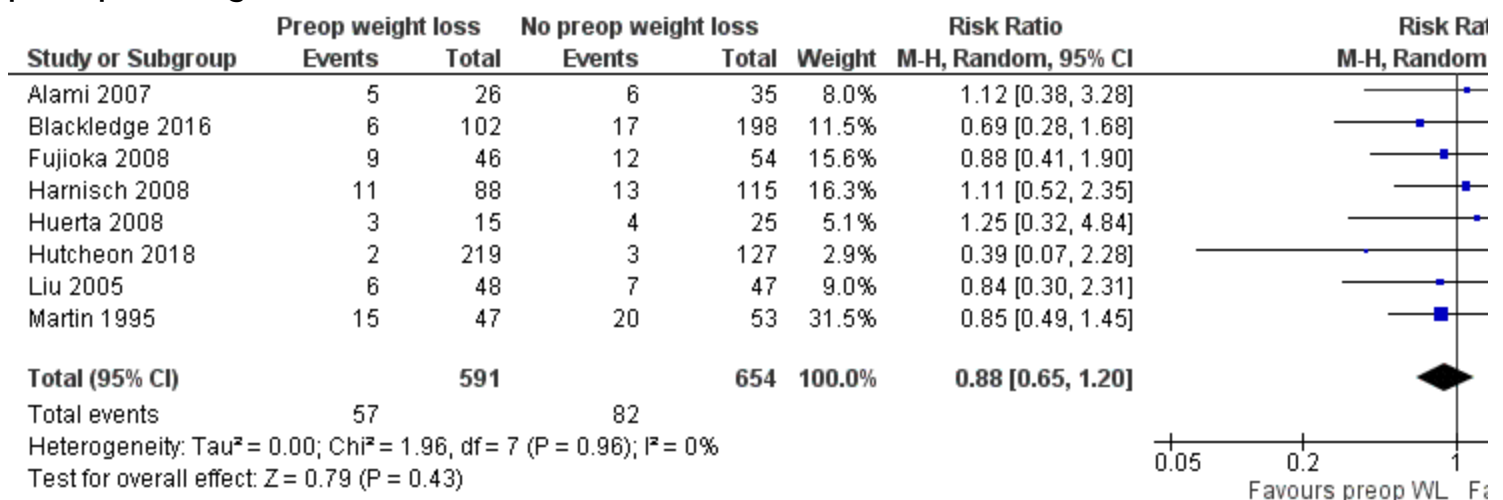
| Study or Subgroup | Preop weight loss Events | Preop weight loss Total | No preop weight loss Events | No preop weight loss Total | Weight | Risk Ratio M-H, Random, 95% CI |
|---|---|---|---|---|---|---|
| Alami 2007 | 5 | 26 | 6 | 35 | 8.0% | 1.12 [0.38, 3.28] |
| Blackledge 2016 | 6 | 102 | 17 | 198 | 11.5% | 0.69 [0.28, 1.68] |
| Fujioka 2008 | 9 | 46 | 12 | 54 | 15.6% | 0.88 [0.41, 1.90] |
| Harnisch 2008 | 11 | 88 | 13 | 115 | 16.3% | 1.11 [0.52, 2.35] |
| Huerta 2008 | 3 | 15 | 4 | 25 | 5.1% | 1.25 [0.32, 4.84] |
| Hutcheon 2018 | 2 | 219 | 3 | 127 | 2.9% | 0.39 [0.07, 2.28] |
| Liu 2005 | 6 | 48 | 7 | 47 | 9.0% | 0.84 [0.30, 2.31] |
| Martin 1995 | 15 | 47 | 20 | 53 | 31.5% | 0.85 [0.49, 1.45] |
| **Total (95% CI)** | | **591** | | **654** | **100.0%** | **0.88 [0.65, 1.20]** |
| Total events | 57 | | 82 | | | |

Heterogeneity: Tau² = 0.00; Chi² = 1.96, df = 7 (P = 0.96); I² = 0%
Test for overall effect: Z = 0.79 (P = 0.43)

Risk Rat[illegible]
M-H, Random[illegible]

0.05 0.2 1
Favours preop WL F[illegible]